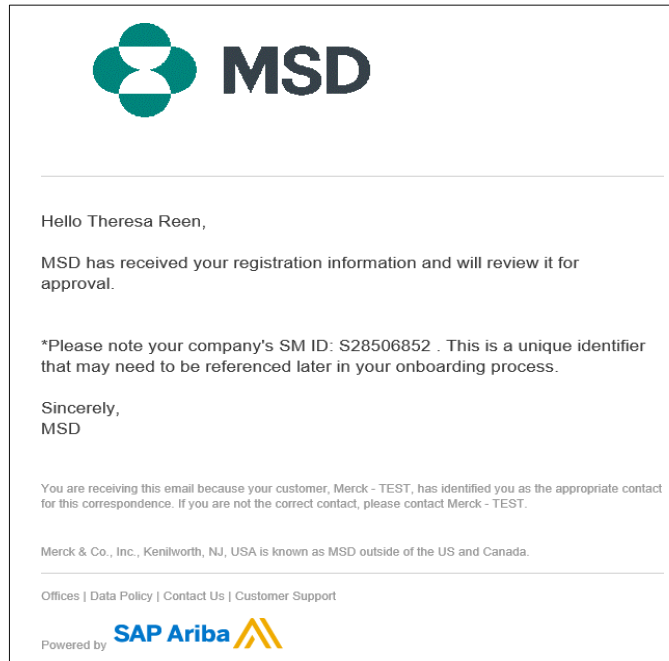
MSD

Hello Theresa Reen,

MSD has received your registration information and will review it for approval.

*Please note your company's SM ID: S28506852 . This is a unique identifier that may need to be referenced later in your onboarding process.

Sincerely,
MSD

You are receiving this email because your customer, Merck - TEST, has identified you as the appropriate contact for this correspondence. If you are not the correct contact, please contact Merck - TEST.

Merck & Co., Inc., Kenilworth, NJ, USA is known as MSD outside of the US and Canada.

Offices | Data Policy | Contact Us | Customer Support

Powered by SAP Ariba